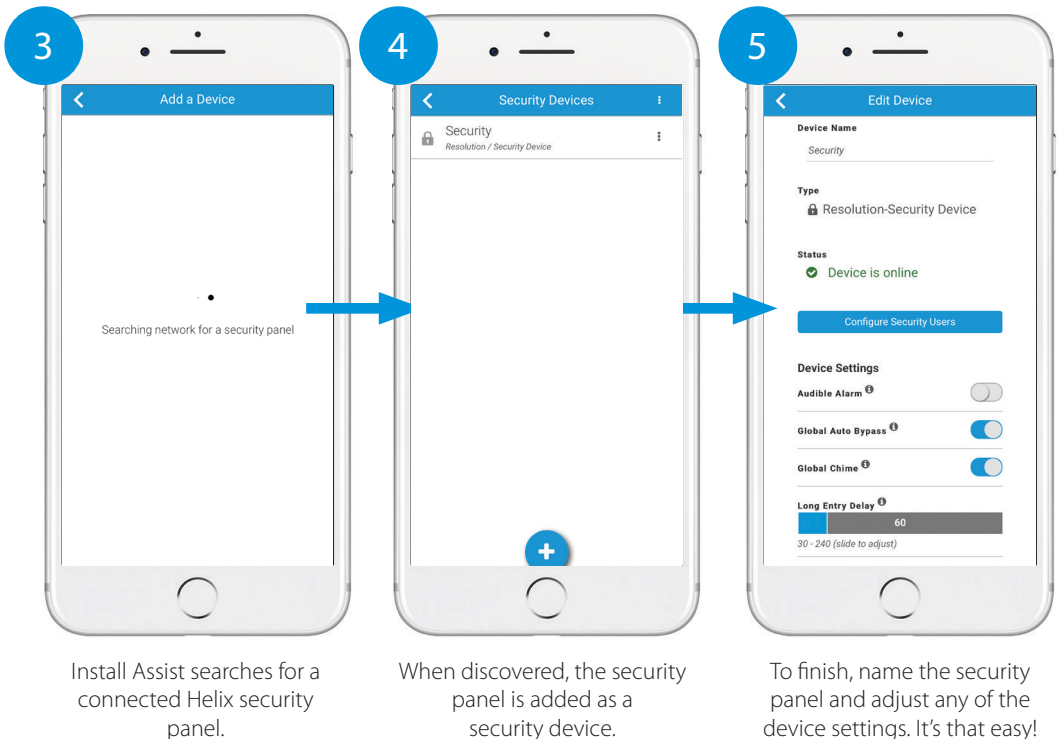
3

Add a Device

Searching network for a security panel

Install Assist searches for a connected Helix security panel.

4

Security Devices

Security
Resolution / Security Device

+

When discovered, the security panel is added as a security device.

5

Edit Device

Device Name
Security

Type
Resolution-Security Device

Status
Device is online

Configure Security Users

Device Settings

Audible Alarm

Global Auto Bypass

Global Chime

Long Entry Delay
60
30 - 240 (slide to adjust)

To finish, name the security panel and adjust any of the device settings. It's that easy!